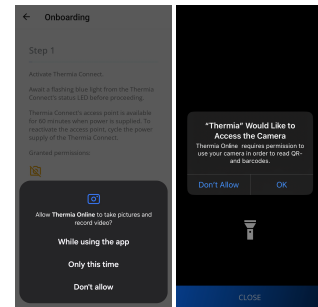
← Onboarding

Step 1

Activate Thermia Connect.

Await a flashing blue light from the Thermia Connect's status LED before proceeding.

Thermia Connect's access point is available for 40 minutes when power is supplied. To reactivate the access point, cycle the power supply of the Thermia Connect.

Granted permissions:

Allow **Thermia Online** to take pictures and record video?

While using the app

Only this time

Don't allow

"Thermia" Would Like to Access the Camera

Thermia Online requires permission to use your camera in order to read QR- and barcodes.

Don't Allow

OK

CLOSE